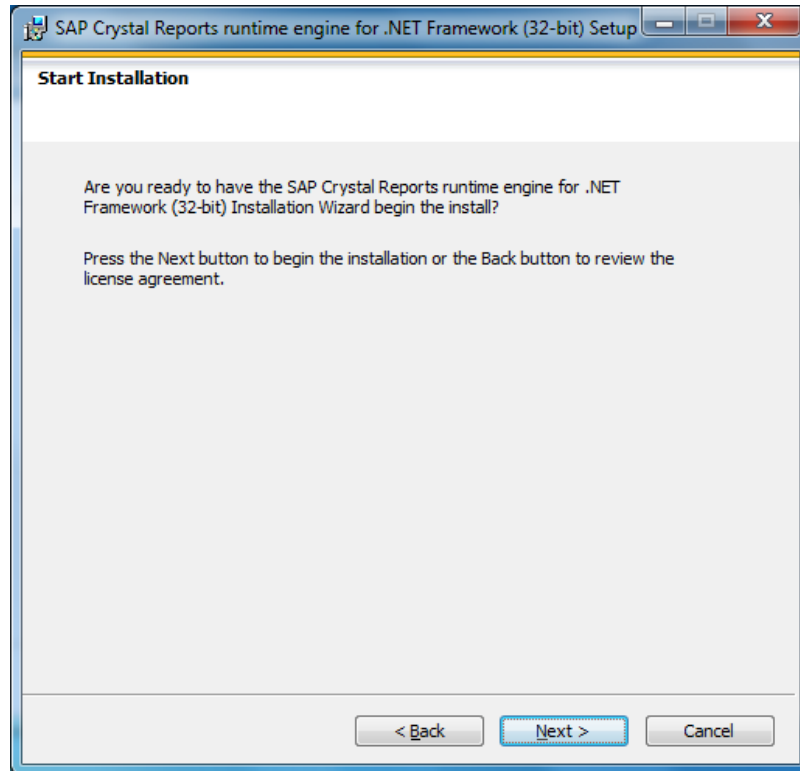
SAP Crystal Reports runtime engine for .NET Framework (32-bit) Setup

Start Installation

Are you ready to have the SAP Crystal Reports runtime engine for .NET Framework (32-bit) Installation Wizard begin the install?

Press the Next button to begin the installation or the Back button to review the license agreement.

< Back

Next >

Cancel